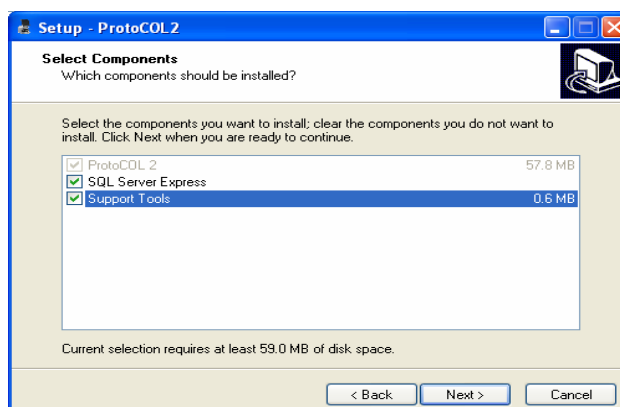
Setup - ProtoCOL2

Select Components
Which components should be installed?

Select the components you want to install; clear the components you do not want to install. Click Next when you are ready to continue.

ProtoCOL 2 57.8 MB
SQL Server Express
Support Tools 0.6 MB

Current selection requires at least 59.0 MB of disk space.

< Back
Next >
Cancel